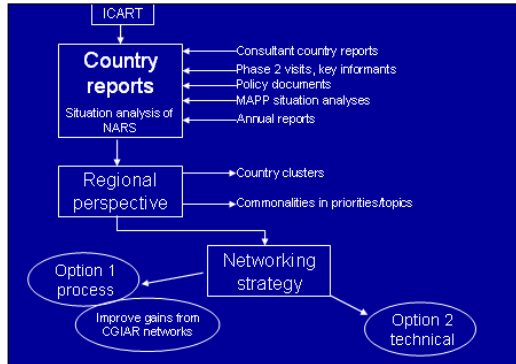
ICART

Country reports

Situation analysis of NARS

Consultant country reports

Phase 2 visits, key informants

Policy documents

MAPP situation analyses

Annual reports

Regional perspective

Country clusters

Commonalities in priorities/topics

Networking strategy

Option 1 process

Improve gains from CGIAR networks

Option 2 technical